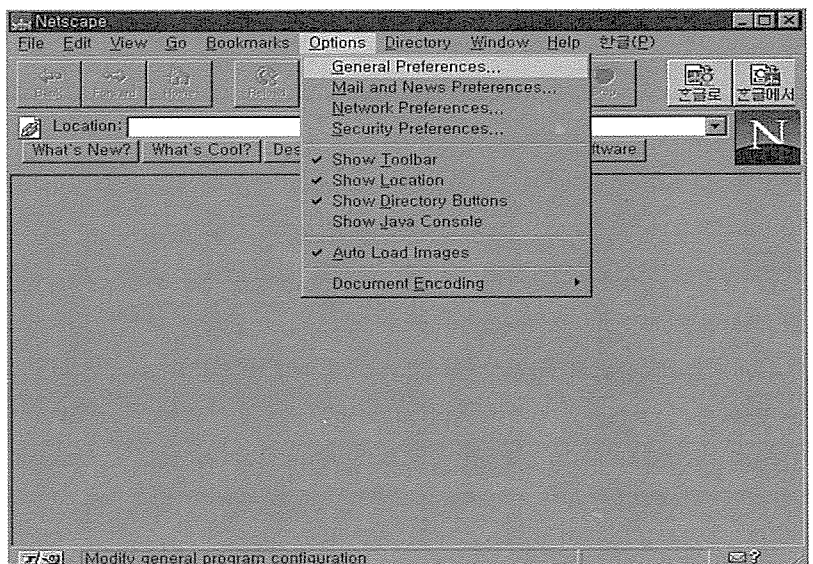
Netscape

File Edit View Go Bookmarks Options Directory Window Help 한글(P)

Back Forward Home Reload Stop 한글로 한글에서

Location:

What's New? What's Cool? Des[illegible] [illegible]ftware

General Preferences...
Mail and News Preferences...
Network Preferences...
Security Preferences...

✔ Show Toolbar
✔ Show Location
✔ Show Directory Buttons
Show Java Console

✔ Auto Load Images

Document Encoding

Modify general program configuration